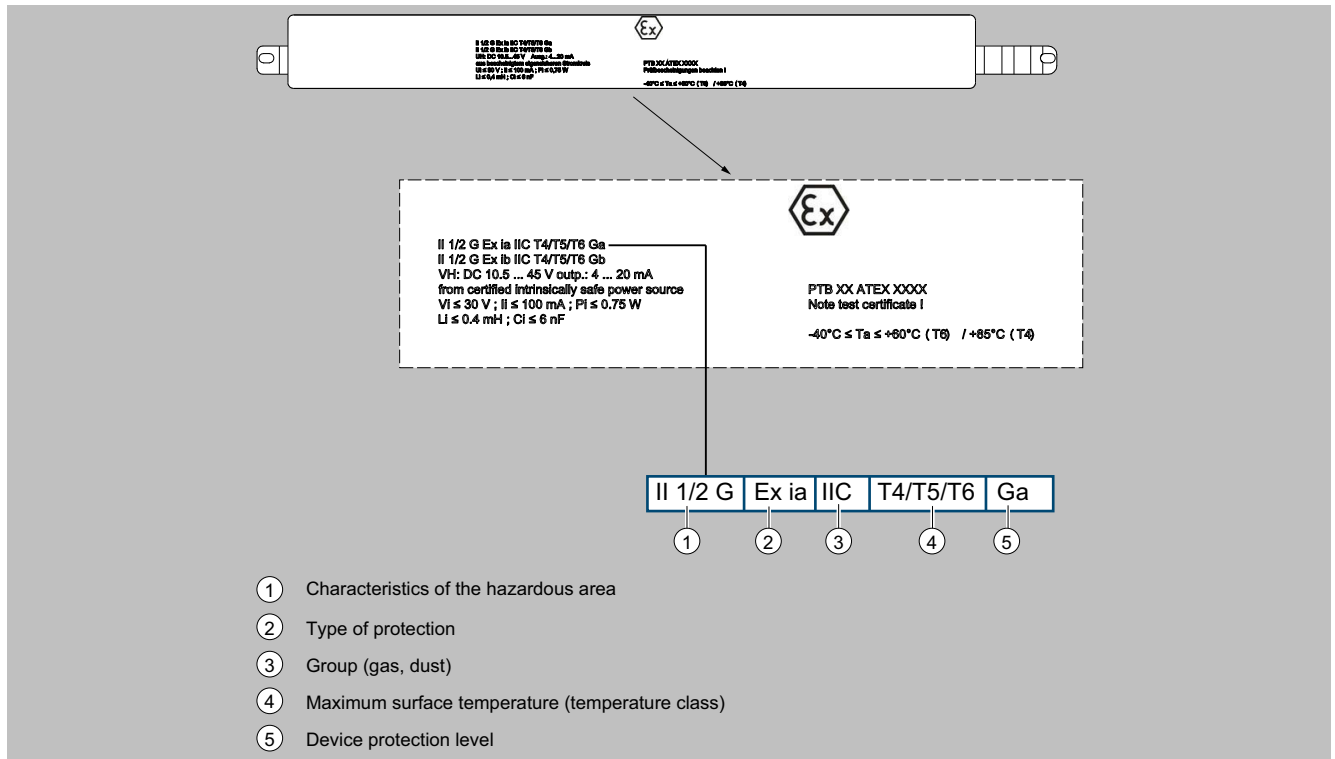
II 1/2 G Ex ia IIC T4/T5/T6 Ga
II 1/2 G Ex ib IIC T4/T5/T6 Gb
VH: DC 10.5 ... 45 V outp.: 4 ... 20 mA
from certified intrinsically safe power source
Vi ≤ 30 V ; Ii ≤ 100 mA ; Pi ≤ 0.75 W
Li ≤ 0.4 mH ; Ci ≤ 6 nF

PTB XX ATEX XXXX
Note test certificate !

-40°C ≤ Ta ≤ +60°C ( T6 ) / +85°C ( T4 )

| II 1/2 G | Ex ia | IIC | T4/T5/T6 | Ga |
|---|---|---|---|---|
| 1 | 2 | 3 | 4 | 5 |

1 Characteristics of the hazardous area
2 Type of protection
3 Group (gas, dust)
4 Maximum surface temperature (temperature class)
5 Device protection level